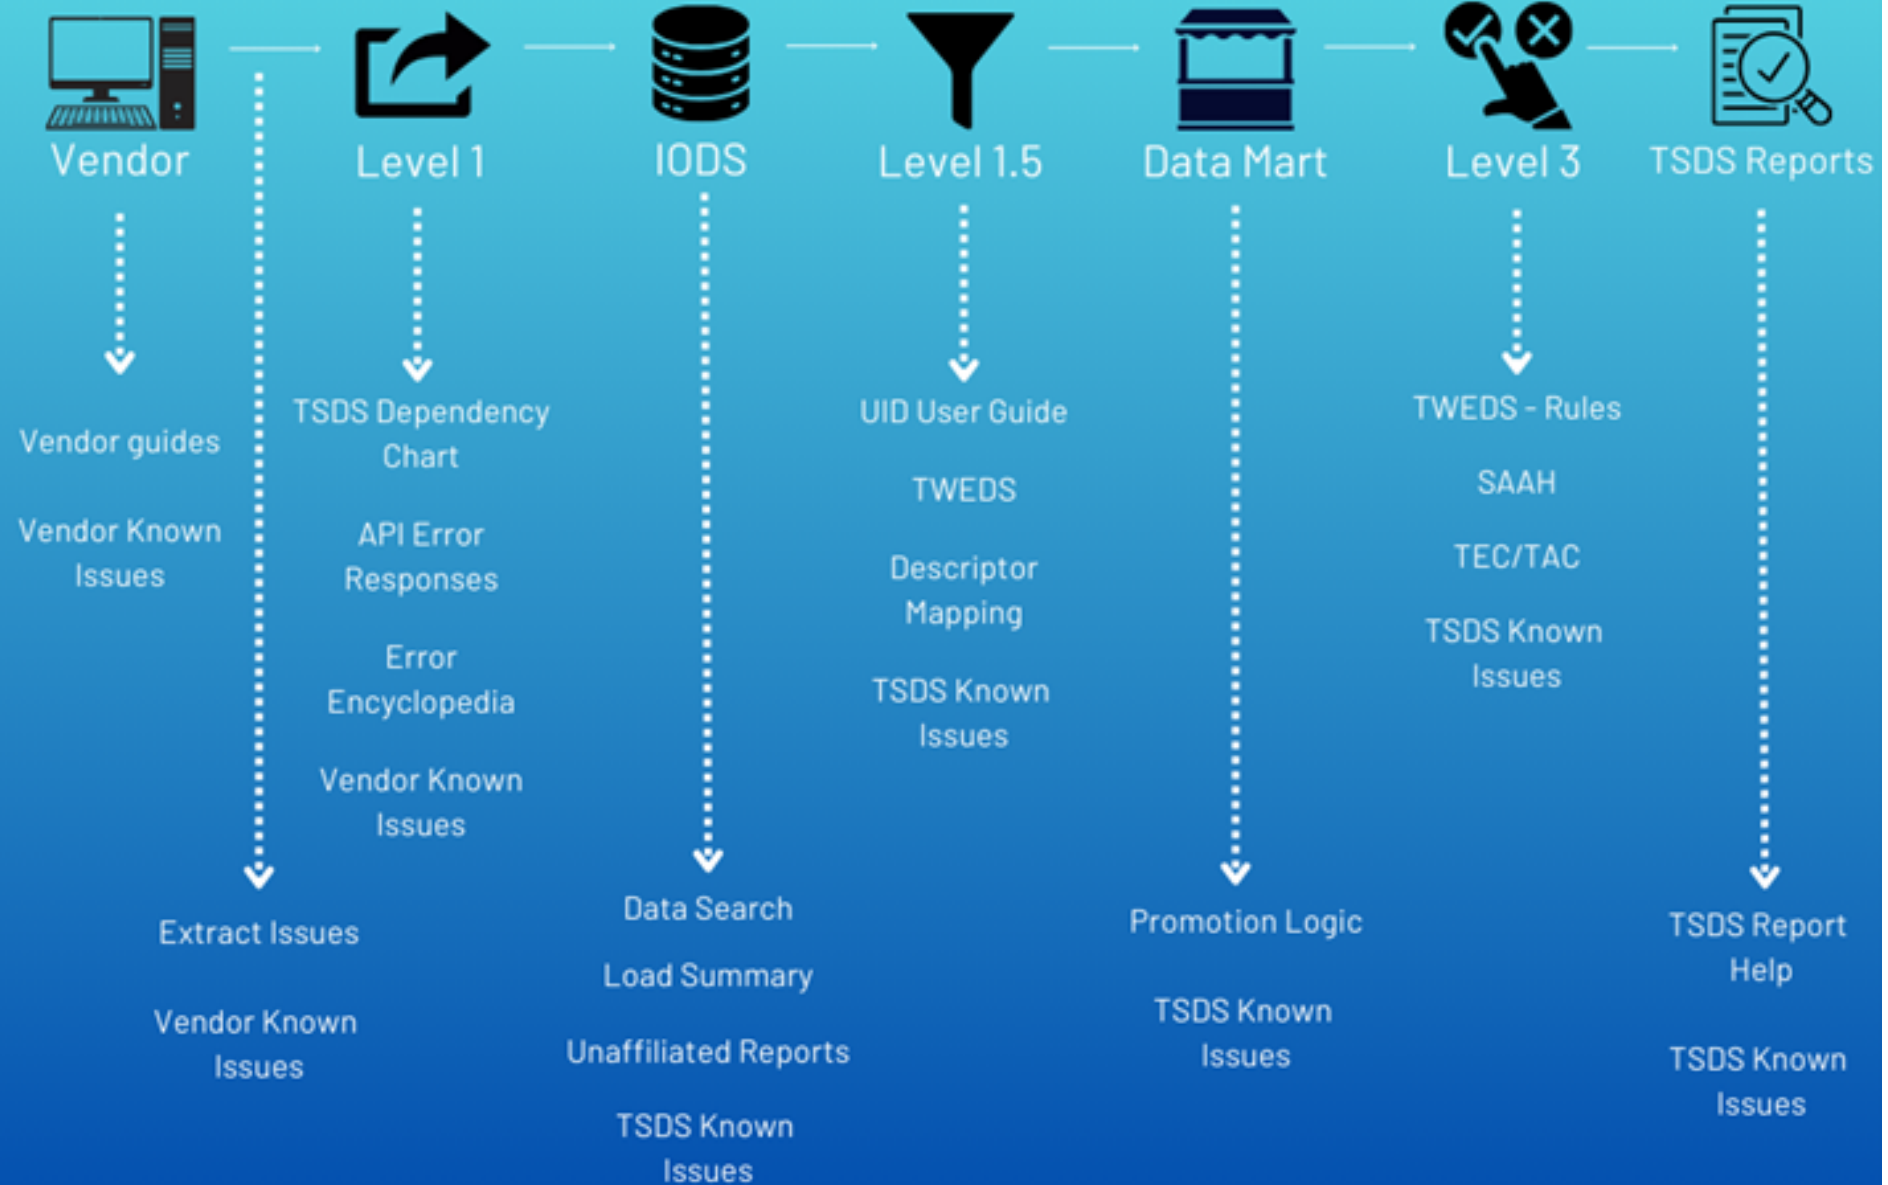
Vendor

Level 1

IODS

Level 1.5

Data Mart

Level 3

TSDS Reports

Vendor guides

Vendor Known Issues

Extract Issues

Vendor Known Issues

TSDS Dependency Chart

API Error Responses

Error Encyclopedia

Vendor Known Issues

Data Search

Load Summary

Unaffiliated Reports

TSDS Known Issues

UID User Guide

TWEDS

Descriptor Mapping

TSDS Known Issues

Promotion Logic

TSDS Known Issues

TWEDS - Rules

SAAH

TEC/TAC

TSDS Known Issues

TSDS Report Help

TSDS Known Issues